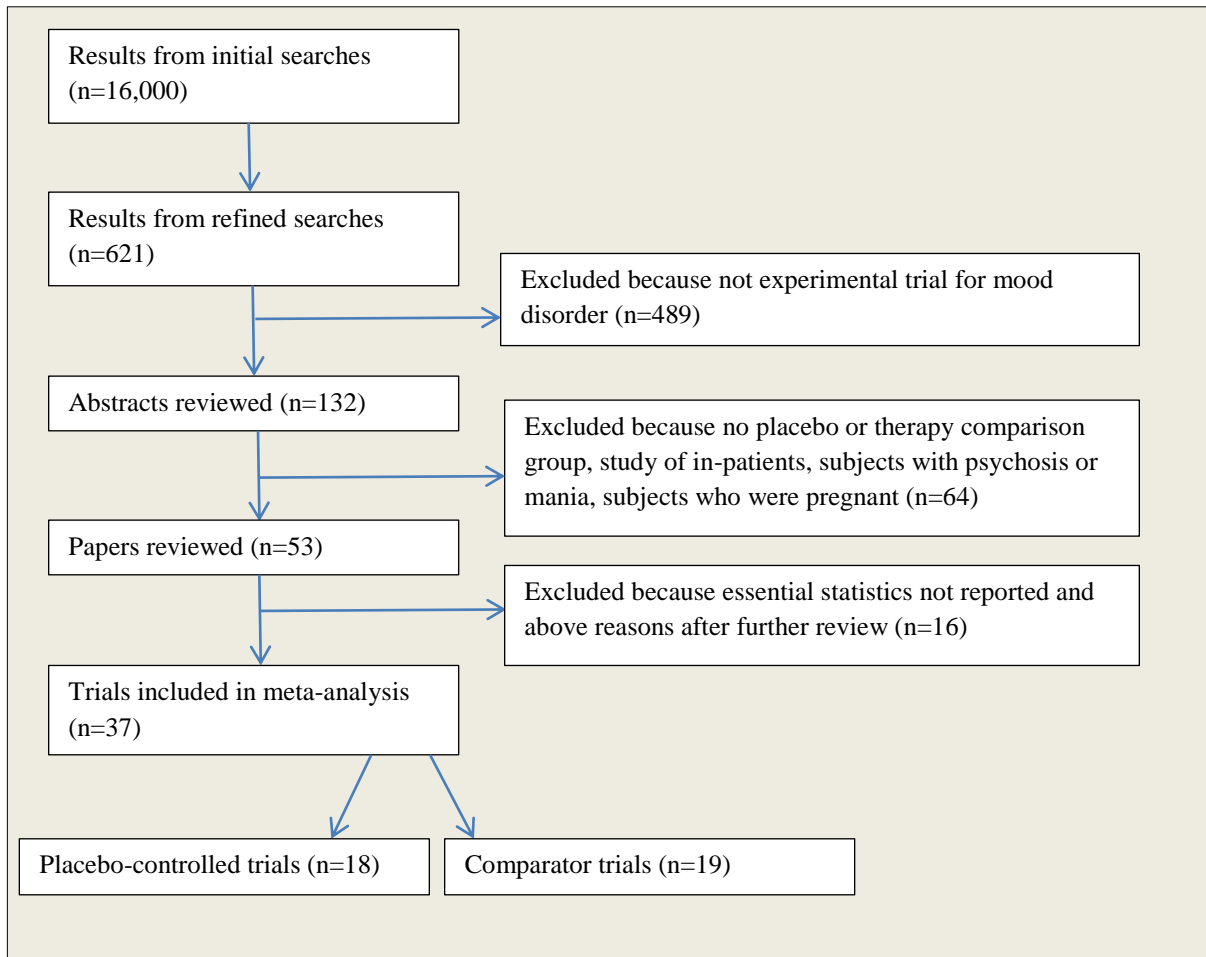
Results from initial searches (n=16,000)

Results from refined searches (n=621)

Excluded because not experimental trial for mood disorder (n=489)

Abstracts reviewed (n=132)

Excluded because no placebo or therapy comparison group, study of in-patients, subjects with psychosis or mania, subjects who were pregnant (n=64)

Papers reviewed (n=53)

Excluded because essential statistics not reported and above reasons after further review (n=16)

Trials included in meta-analysis (n=37)

Placebo-controlled trials (n=18)

Comparator trials (n=19)